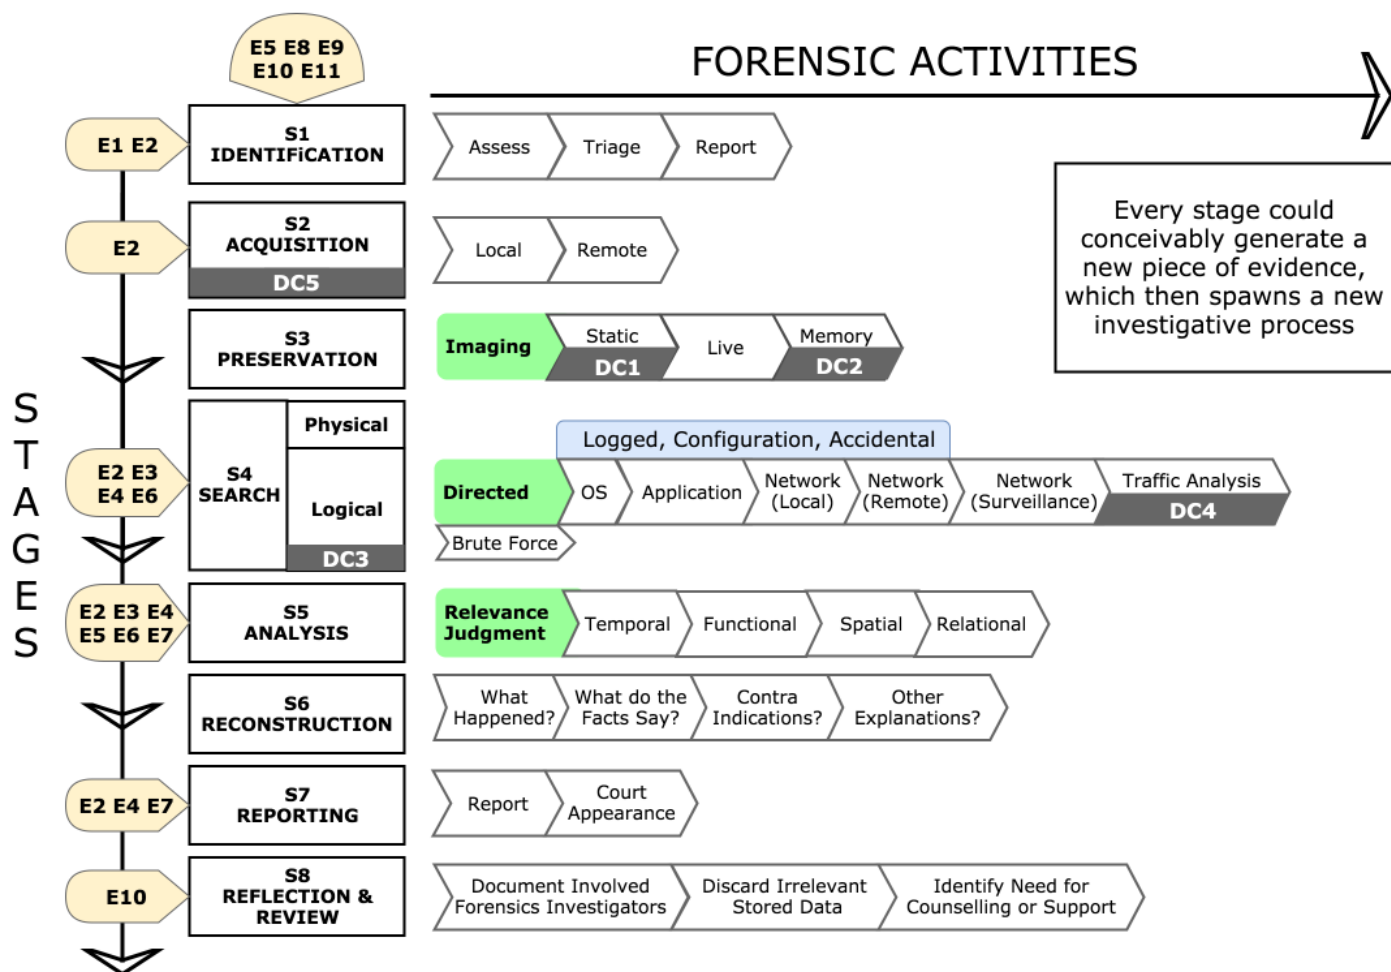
E5 E8 E9
E10 E11

FORENSIC ACTIVITIES

STAGES

E1 E2
S1
IDENTIFICATION
Assess | Triage | Report

Every stage could conceivably generate a new piece of evidence, which then spawns a new investigative process

E2
S2
ACQUISITION
DC5
Local | Remote

S3
PRESERVATION
Imaging | Static DC1 | Live | Memory DC2

Logged, Configuration, Accidental

E2 E3
E4 E6
S4
SEARCH
Physical
Logical
DC3
Directed | OS | Application | Network (Local) | Network (Remote) | Network (Surveillance) | Traffic Analysis DC4
Brute Force

E2 E3 E4
E5 E6 E7
S5
ANALYSIS
Relevance Judgment | Temporal | Functional | Spatial | Relational

S6
RECONSTRUCTION
What Happened? | What do the Facts Say? | Contra Indications? | Other Explanations?

E2 E4 E7
S7
REPORTING
Report | Court Appearance

E10
S8
REFLECTION &
REVIEW
Document Involved Forensics Investigators | Discard Irrelevant Stored Data | Identify Need for Counselling or Support